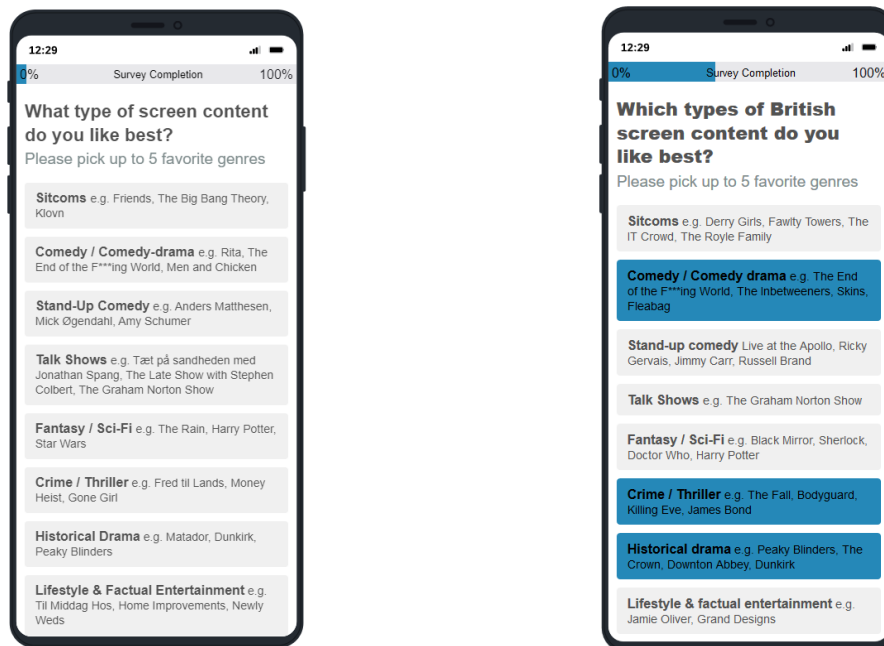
12:29

0% Survey Completion 100%

What type of screen content do you like best?

Please pick up to 5 favorite genres

Sitcoms e.g. Friends, The Big Bang Theory, Klovn

Comedy / Comedy-drama e.g. Rita, The End of the F***ing World, Men and Chicken

Stand-Up Comedy e.g. Anders Matthesen, Mick Øgendahl, Amy Schumer

Talk Shows e.g. Tæt på sandheden med Jonathan Spang, The Late Show with Stephen Colbert, The Graham Norton Show

Fantasy / Sci-Fi e.g. The Rain, Harry Potter, Star Wars

Crime / Thriller e.g. Fred til Lands, Money Heist, Gone Girl

Historical Drama e.g. Matador, Dunkirk, Peaky Blinders

Lifestyle & Factual Entertainment e.g. Til Middag Hos, Home Improvements, Newly Weds

12:29

0% Survey Completion 100%

Which types of British screen content do you like best?

Please pick up to 5 favorite genres

Sitcoms e.g. Derry Girls, Fawlty Towers, The IT Crowd, The Royle Family

Comedy / Comedy drama e.g. The End of the F***ing World, The Inbetweeners, Skins, Fleabag

Stand-up comedy Live at the Apollo, Ricky Gervais, Jimmy Carr, Russell Brand

Talk Shows e.g. The Graham Norton Show

Fantasy / Sci-Fi e.g. Black Mirror, Sherlock, Doctor Who, Harry Potter

Crime / Thriller e.g. The Fall, Bodyguard, Killing Eve, James Bond

Historical drama e.g. Peaky Blinders, The Crown, Downton Abbey, Dunkirk

Lifestyle & factual entertainment e.g. Jamie Oliver, Grand Designs